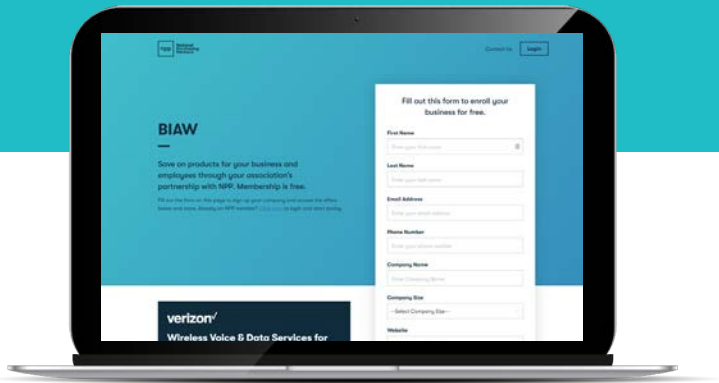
npp National Purchasing Partners

Contact Us Login

BIAW

Save on products for your business and employees through your association's partnership with NPP. Membership is free.

Fill out the form on this page to sign up your company and access the offers below and more. Already an NPP member? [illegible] to login and start saving.

Fill out this form to enroll your business for free.

First Name

Enter your first name

Last Name

Enter your last name

Email Address

Enter your email address

Phone Number

Enter your phone number

Company Name

Enter Company Name

Company Size

-- Select Company Size --

Website

verizon✓

Wireless Voice & Data Services for